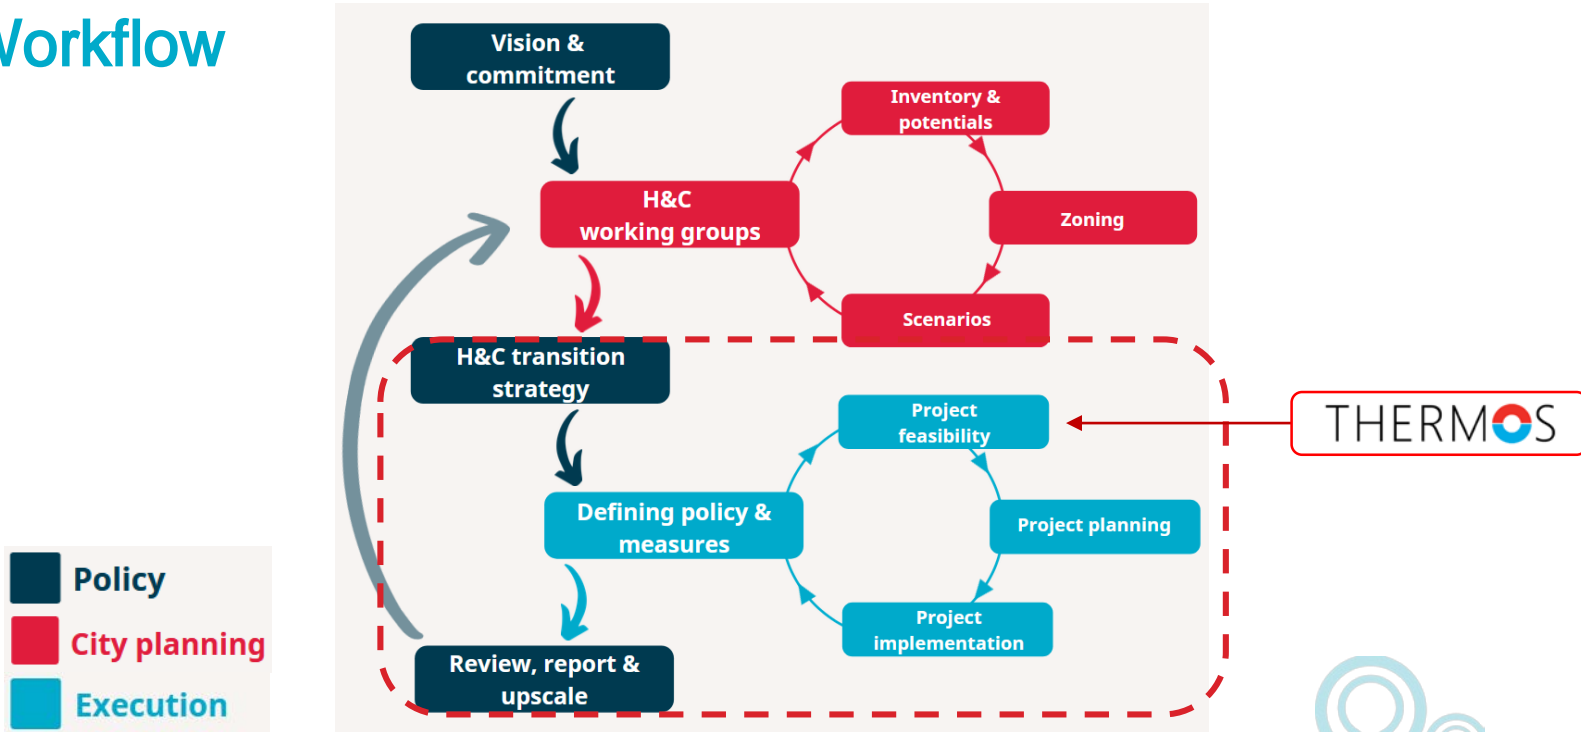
Vorkflow

Vision & commitment

H&C working groups

Inventory & potentials

Zoning

Scenarios

H&C transition strategy

Project feasibility

Project planning

Project implementation

Defining policy & measures

Review, report & upscale

THERMOS

Policy

City planning

Execution